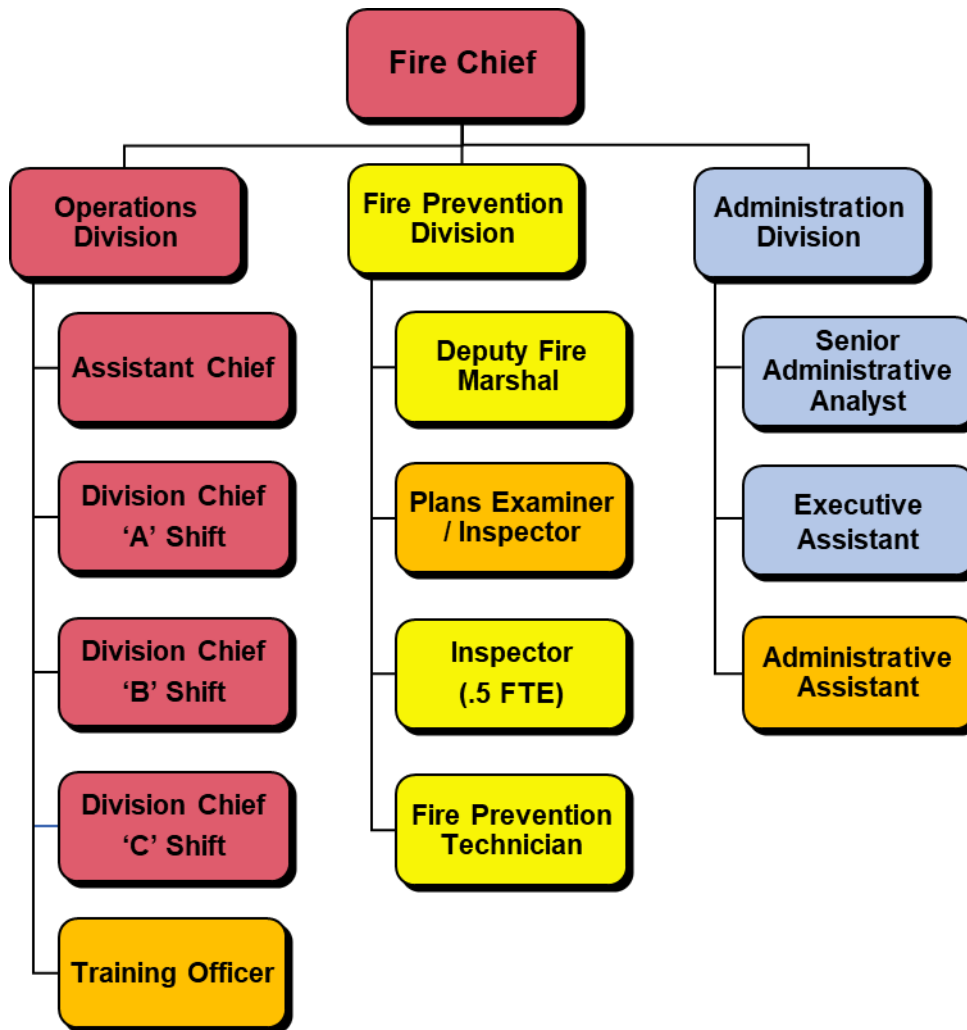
Fire Chief

Operations Division

Assistant Chief

Division Chief 'A' Shift

Division Chief 'B' Shift

Division Chief 'C' Shift

Training Officer

Fire Prevention Division

Deputy Fire Marshal

Plans Examiner / Inspector

Inspector (.5 FTE)

Fire Prevention Technician

Administration Division

Senior Administrative Analyst

Executive Assistant

Administrative Assistant